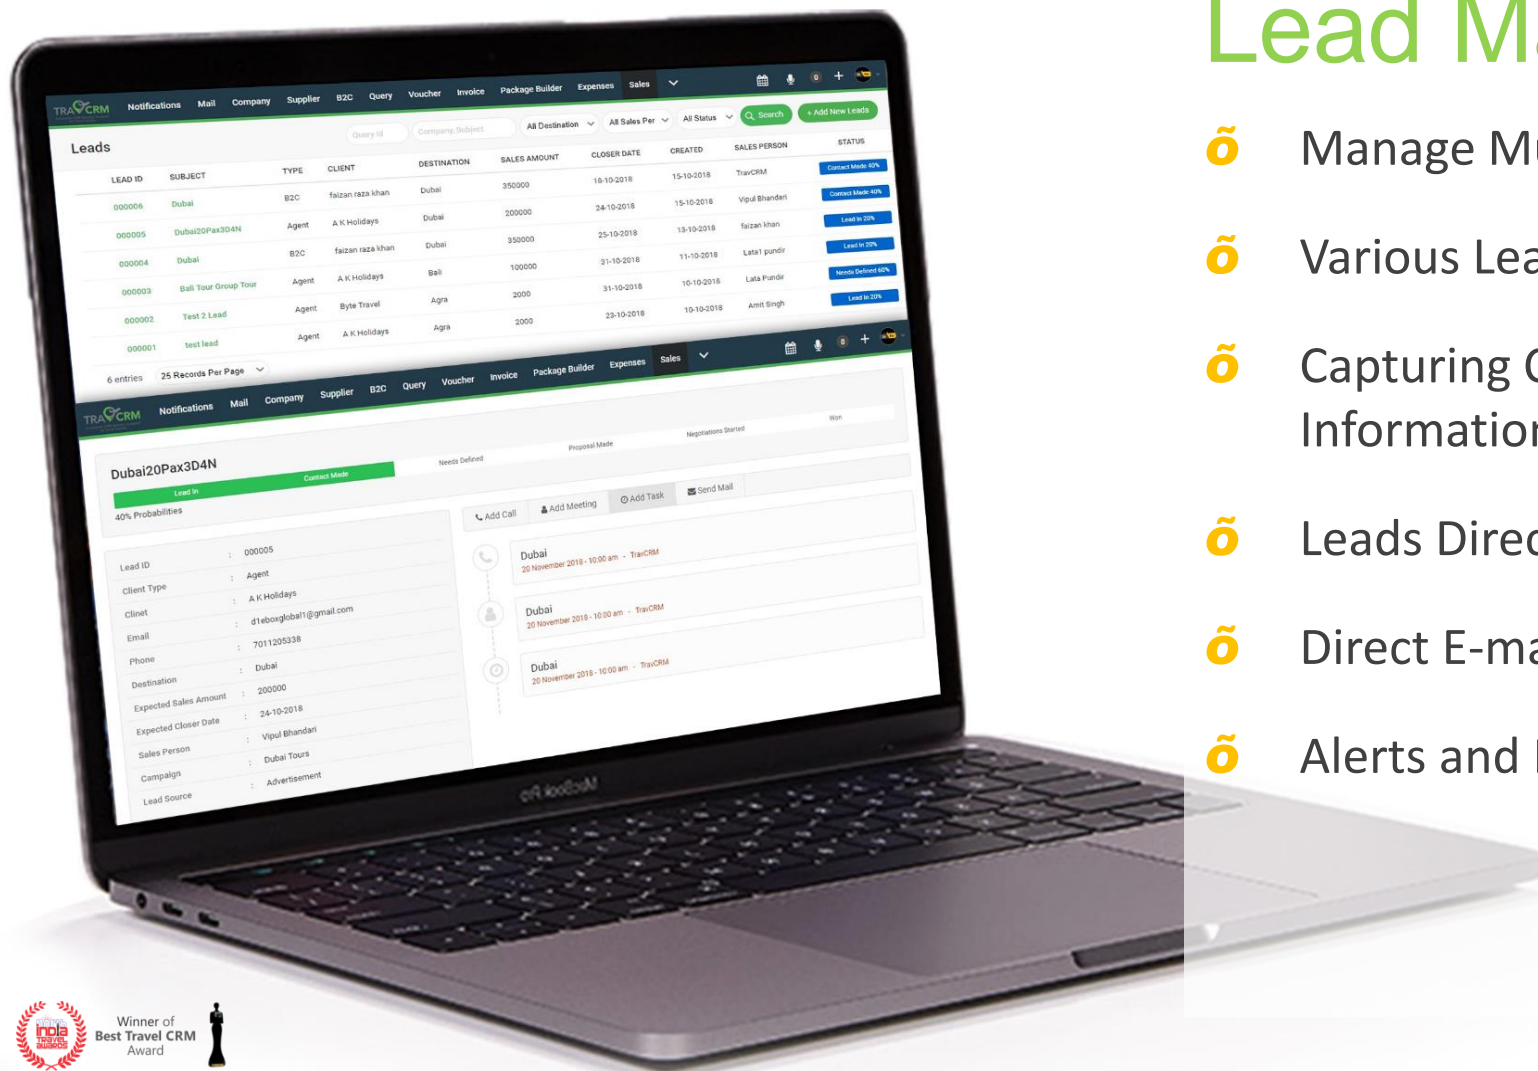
Lead M

õ Manage M

õ Various Lea

õ Capturing
Informatio

õ Leads Dire

õ Direct E-ma

õ Alerts and

TRAVCRM Notifications Mail Company Supplier B2C Query Voucher Invoice Package Builder Expenses Sales

Leads

Query Id | Company, Subject | All Destination | All Sales Per | All Status | Search | + Add New Leads

| LEAD ID | SUBJECT | TYPE | CLIENT | DESTINATION | SALES AMOUNT | CLOSER DATE | CREATED | SALES PERSON | STATUS |
|---|---|---|---|---|---|---|---|---|---|
| 000006 | Dubai | B2C | faizan raza khan | Dubai | 350000 | 18-10-2018 | 15-10-2018 | TravCRM | Contact Made 40% |
| 000005 | Dubai20Pax3D4N | Agent | A K Holidays | Dubai | 200000 | 24-10-2018 | 15-10-2018 | Vipul Bhandari | Contact Made 40% |
| 000004 | Dubai | B2C | faizan raza khan | Dubai | 350000 | 25-10-2018 | 13-10-2018 | faizan khan | Lead In 20% |
| 000003 | Bali Tour Group Tour | Agent | A K Holidays | Bali | 100000 | 31-10-2018 | 11-10-2018 | Lata1 pundir | Lead In 20% |
| 000002 | Test 2 Lead | Agent | Byte Travel | Agra | 2000 | 31-10-2018 | 10-10-2018 | Lata Pundir | Needs Defined 60% |
| 000001 | test lead | Agent | A K Holidays | Agra | 2000 | 23-10-2018 | 10-10-2018 | Amit Singh | Lead In 20% |

6 entries 25 Records Per Page

TRAVCRM Notifications Mail Company Supplier B2C Query Voucher Invoice Package Builder Expenses Sales

Dubai20Pax3D4N

Lead In | Contact Made | Needs Defined | Proposal Made | Negotiations Started | Won

40% Probabilities

Add Call | Add Meeting | Add Task | Send Mail

| Lead ID | : | 000005 |
|---|---|---|
| Client Type | : | Agent |
| Clinet | : | A K Holidays |
| Email | : | d1eboxglobal1@gmail.com |
| Phone | : | 7011205338 |
| Destination | : | Dubai |
| Expected Sales Amount | : | 200000 |
| Expected Closer Date | : | 24-10-2018 |
| Sales Person | : | Vipul Bhandari |
| Campaign | : | Dubai Tours |
| Lead Source | : | Advertisement |

Dubai
20 November 2018 - 10:00 am - TravCRM

Dubai
20 November 2018 - 10:00 am - TravCRM

Dubai
20 November 2018 - 10:00 am - TravCRM

MacBook Pro

india travel awards
Winner of Best Travel CRM Award